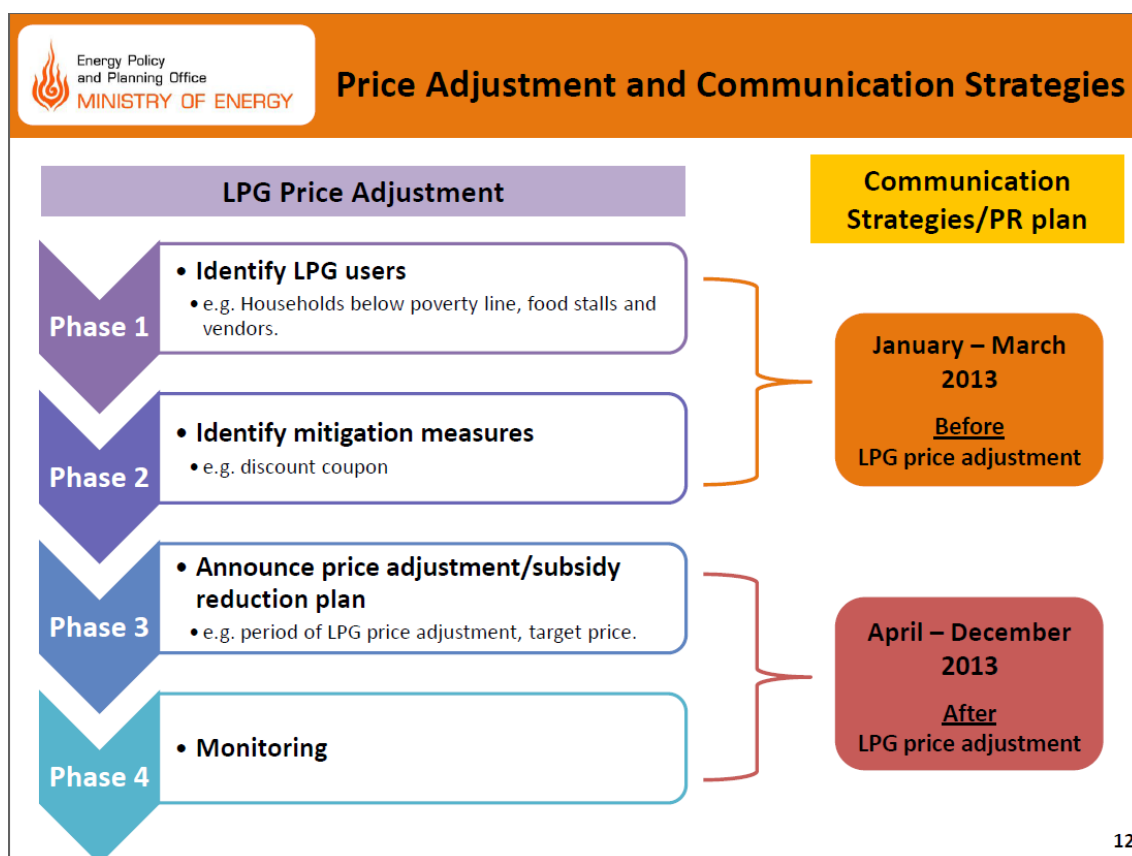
Energy Policy and Planning Office
MINISTRY OF ENERGY

Price Adjustment and Communication Strategies

LPG Price Adjustment

Communication Strategies/PR plan

Phase 1
• Identify LPG users
• e.g. Households below poverty line, food stalls and vendors.

Phase 2
• Identify mitigation measures
• e.g. discount coupon

January – March 2013
Before
LPG price adjustment

Phase 3
• Announce price adjustment/subsidy reduction plan
• e.g. period of LPG price adjustment, target price.

Phase 4
• Monitoring

April – December 2013
After
LPG price adjustment

12